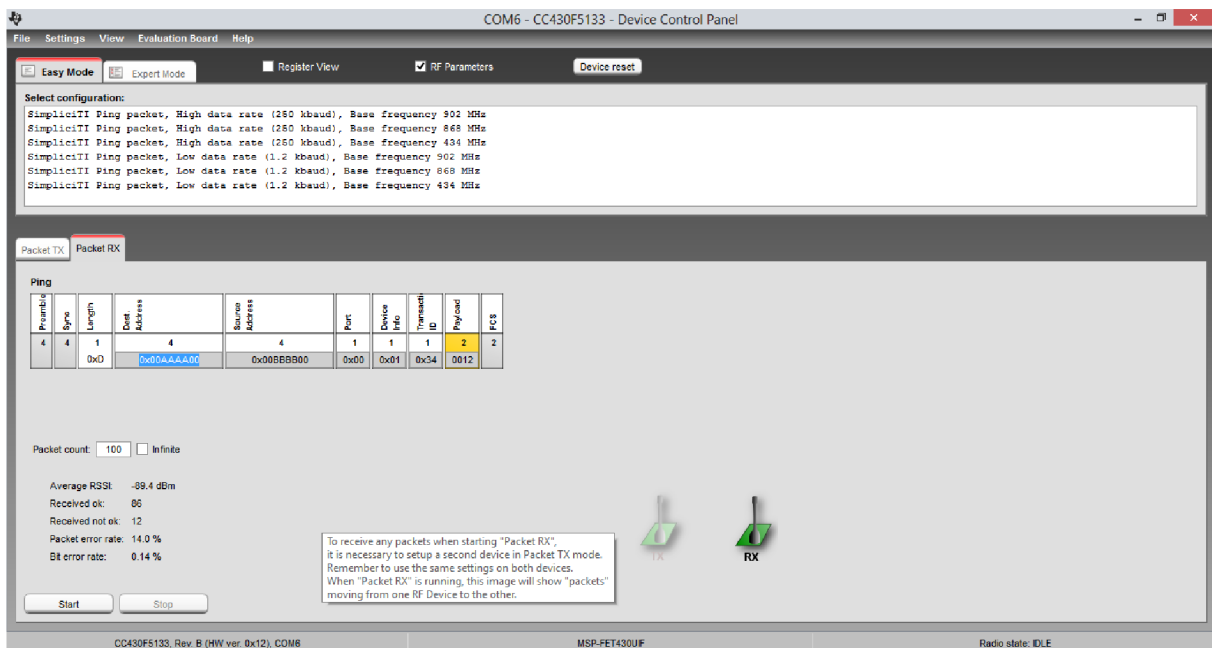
COM6 - CC430F5133 - Device Control Panel

File Settings View Evaluation Board Help

Easy Mode Expert Mode Register View RF Parameters Device reset

Select configuration:
SimpliciTI Ping packet, High data rate (250 kbaud), Base frequency 902 MHz
SimpliciTI Ping packet, High data rate (250 kbaud), Base frequency 868 MHz
SimpliciTI Ping packet, High data rate (250 kbaud), Base frequency 434 MHz
SimpliciTI Ping packet, Low data rate (1.2 kbaud), Base frequency 902 MHz
SimpliciTI Ping packet, Low data rate (1.2 kbaud), Base frequency 868 MHz
SimpliciTI Ping packet, Low data rate (1.2 kbaud), Base frequency 434 MHz

Packet TX Packet RX

Ping

| Preamble | Sync | Length | Dest Address | Source Address | Port | Device Info | Transacti ID | Payload | FCS |
|---|---|---|---|---|---|---|---|---|---|
| 4 | 4 | 1 | 4 | 4 | 1 | 1 | 1 | 2 | 2 |
| | | 0xD | 0x00AAAA00 | 0x00BBBB00 | 0x00 | 0x01 | 0x34 | 0012 | |

Packet count: 100 Infinite

Average RSSI: -89.4 dBm
Received ok: 86
Received not ok: 12
Packet error rate: 14.0 %
Bit error rate: 0.14 %

To receive any packets when starting "Packet RX", it is necessary to setup a second device in Packet TX mode. Remember to use the same settings on both devices. When "Packet RX" is running, this image will show "packets" moving from one RF Device to the other.

TX RX

Start Stop

CC430F5133, Rev. B (HW ver. 0x12), COM6 MSP-FET430UIF Radio state: IDLE